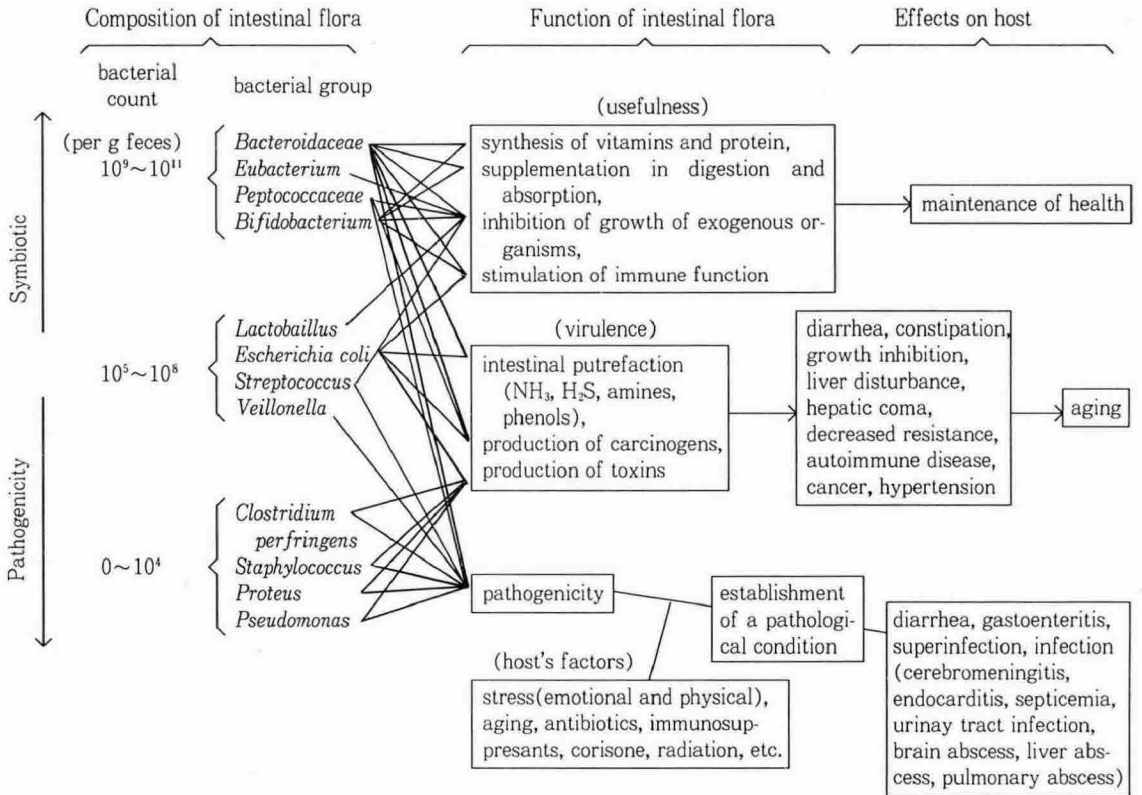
Composition of intestinal flora

Function of intestinal flora

Effects on host

bacterial count

bacterial group

(per g feces) $10^9 \sim 10^{11}$

Bacteroidaceae
Eubacterium
Peptococcaceae
Bifidobacterium

(usefulness)

synthesis of vitamins and protein, supplementation in digestion and absorption, inhibition of growth of exogenous organisms, stimulation of immune function

maintenance of health

Symbiotic

$10^5 \sim 10^8$

Lactobaillus
Escherichia coli
Streptococcus
Veillonella

(virulence)

intestinal putrefaction ($NH_3$, $H_2S$, amines, phenols), production of carcinogens, production of toxins

diarrhea, constipation, growth inhibition, liver disturbance, hepatic coma, decreased resistance, autoimmune disease, cancer, hypertension

aging

Pathogenicity

$0 \sim 10^4$

Clostridium perfringens
Staphylococcus
Proteus
Pseudomonas

pathogenicity

establishment of a pathological condition

diarrhea, gastoenteritis, superinfection, infection (cerebromeningitis, endocarditis, septicemia, urinay tract infection, brain abscess, liver abscess, pulmonary abscess)

(host's factors)

stress(emotional and physical), aging, antibiotics, immunosuppresants, corisone, radiation, etc.